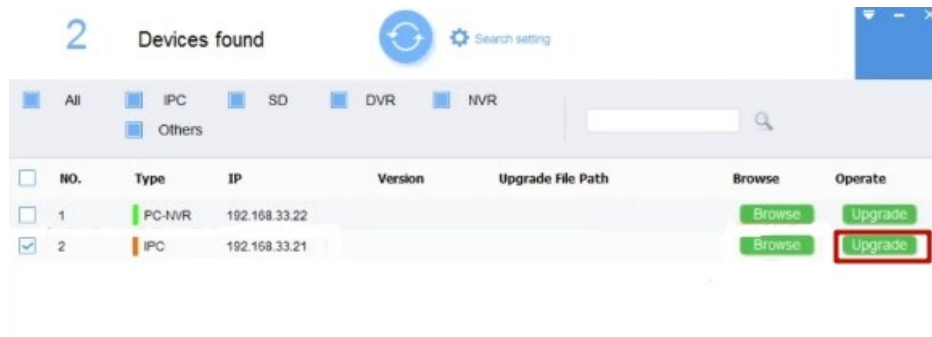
2 Devices found

Search setting

All IPC SD DVR NVR Others

| NO. | Type | IP | Version | Upgrade File Path | Browse | Operate |
|---|---|---|---|---|---|---|
| 1 | PC-NVR | 192.168.33.22 | | | Browse | Upgrade |
| 2 | IPC | 192.168.33.21 | | | Browse | Upgrade |